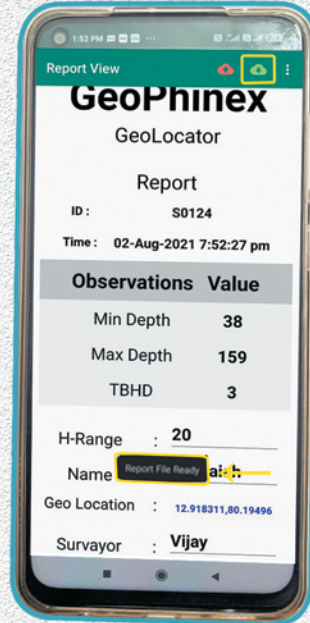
1:52 PM

Report View

GeoPhinex

GeoLocator

Report

ID : S0124

Time : 02-Aug-2021 7:52:27 pm

| Observations | Value |
|---|---|
| Min Depth | 38 |
| Max Depth | 159 |
| TBHD | 3 |

H-Range : 20

Name Report File Ready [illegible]aish

Geo Location : 12.918311,80.19496

Survayor : Vijay